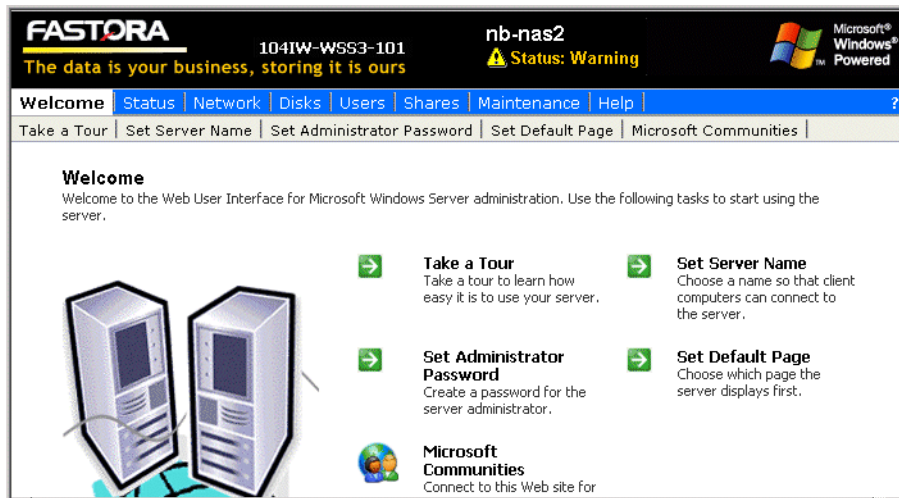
FASTORA
The data is your business, storing it is ours
104IW-WSS3-101
nb-nas2
Status: Warning
Microsoft® Windows® Powered

Welcome | Status | Network | Disks | Users | Shares | Maintenance | Help | ?

Take a Tour | Set Server Name | Set Administrator Password | Set Default Page | Microsoft Communities |

Welcome
Welcome to the Web User Interface for Microsoft Windows Server administration. Use the following tasks to start using the server.

Take a Tour
Take a tour to learn how easy it is to use your server.

Set Server Name
Choose a name so that client computers can connect to the server.

Set Administrator Password
Create a password for the server administrator.

Set Default Page
Choose which page the server displays first.

Microsoft Communities
Connect to this Web site for